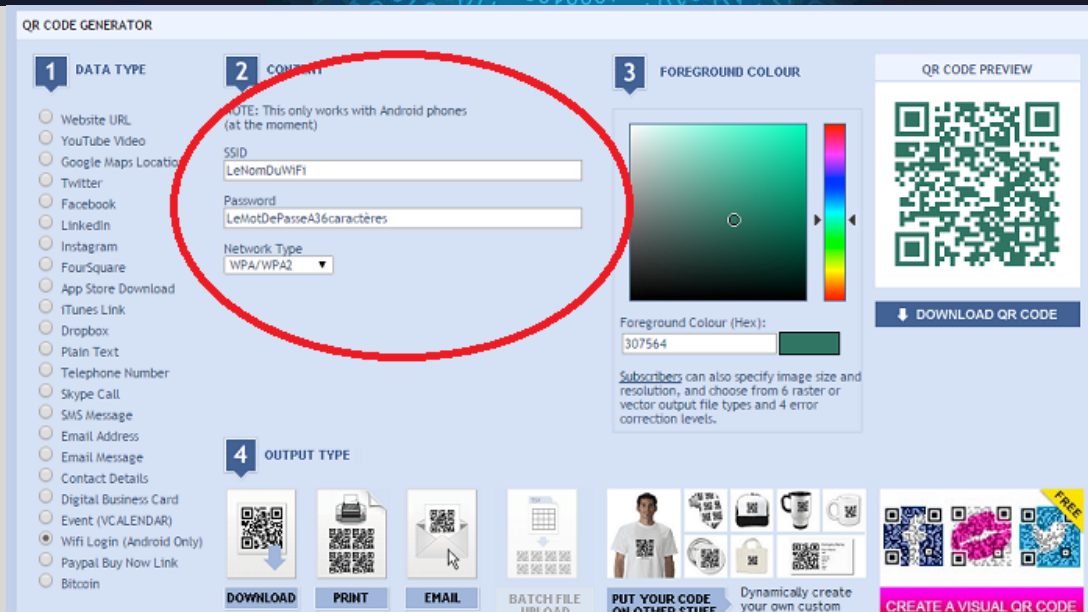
QR CODE GENERATOR

1 DATA TYPE

Website URL
YouTube Video
Google Maps Locatio
Twitter
Facebook
LinkedIn
Instagram
FourSquare
App Store Download
iTunes Link
Dropbox
Plain Text
Telephone Number
Skype Call
SMS Message
Email Address
Email Message
Contact Details
Digital Business Card
Event (VCALENDAR)
Wifi Login (Android Only)
Paypal Buy Now Link
Bitcoin

2 CONTENT

NOTE: This only works with Android phones (at the moment)

SSID
LeNomDuWiFi

Password
LeMotDePasseA36caractères

Network Type
WPA/WPA2

3 FOREGROUND COLOUR

Foreground Colour (Hex):
307564

Subscribers can also specify image size and resolution, and choose from 6 raster or vector output file types and 4 error correction levels.

QR CODE PREVIEW

DOWNLOAD QR CODE

4 OUTPUT TYPE

DOWNLOAD
PRINT
EMAIL
BATCH FILE UPLOAD
PUT YOUR CODE ON OTHER STUFF
Dynamically create your own custom
FREE
CREATE A VISUAL QR CODE